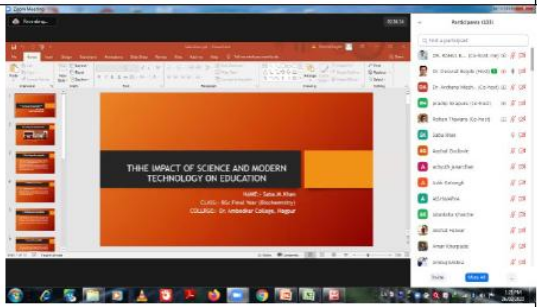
Zoom Meeting

Recording...

Participants (103)

Find a participant

THHE IMPACT OF SCIENCE AND MODERN TECHNOLOGY ON EDUCATION

NAME - Saba Al Khan
CLASS - BSc Final Year (Biochemistry)
COLLEGE - Dr. Ambedkar College, Nagpur

Dr. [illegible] (Co-Host, me)
Dr. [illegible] (Host)
Dr. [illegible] (Co-host)
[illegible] (Co-Host)
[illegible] (Co-host)
Saba Khan
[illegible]
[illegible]
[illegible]
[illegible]
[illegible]
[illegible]
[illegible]
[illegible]

Invite
Mute All